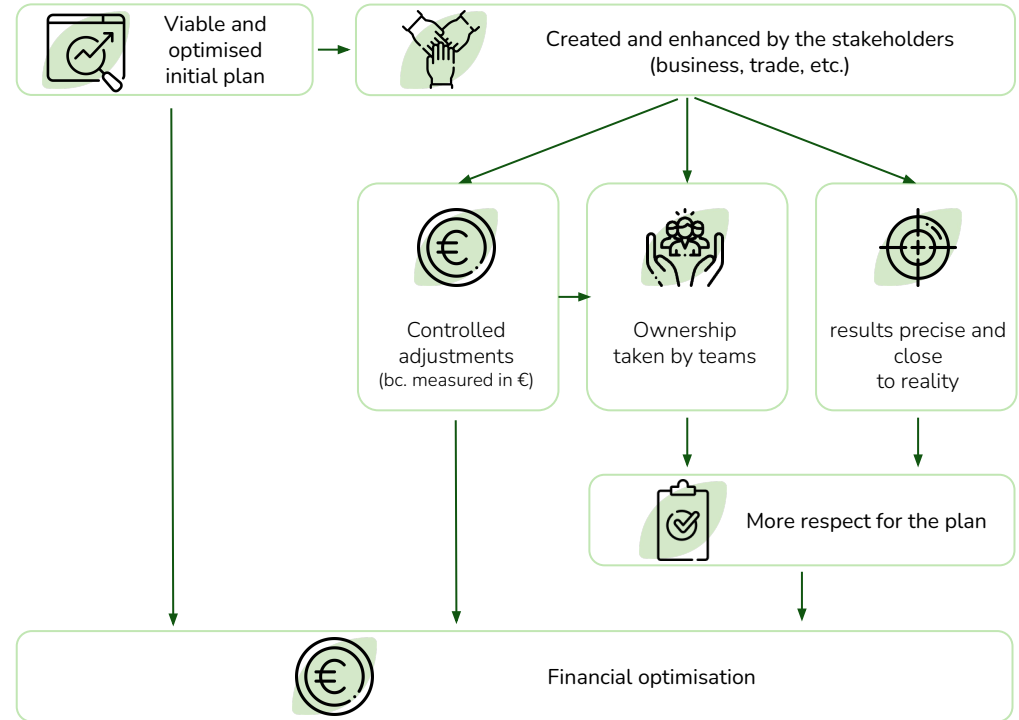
Viable and optimised initial plan

Created and enhanced by the stakeholders (business, trade, etc.)

Controlled adjustments
(bc. measured in €)

Ownership taken by teams

results precise and close to reality

More respect for the plan

Financial optimisation